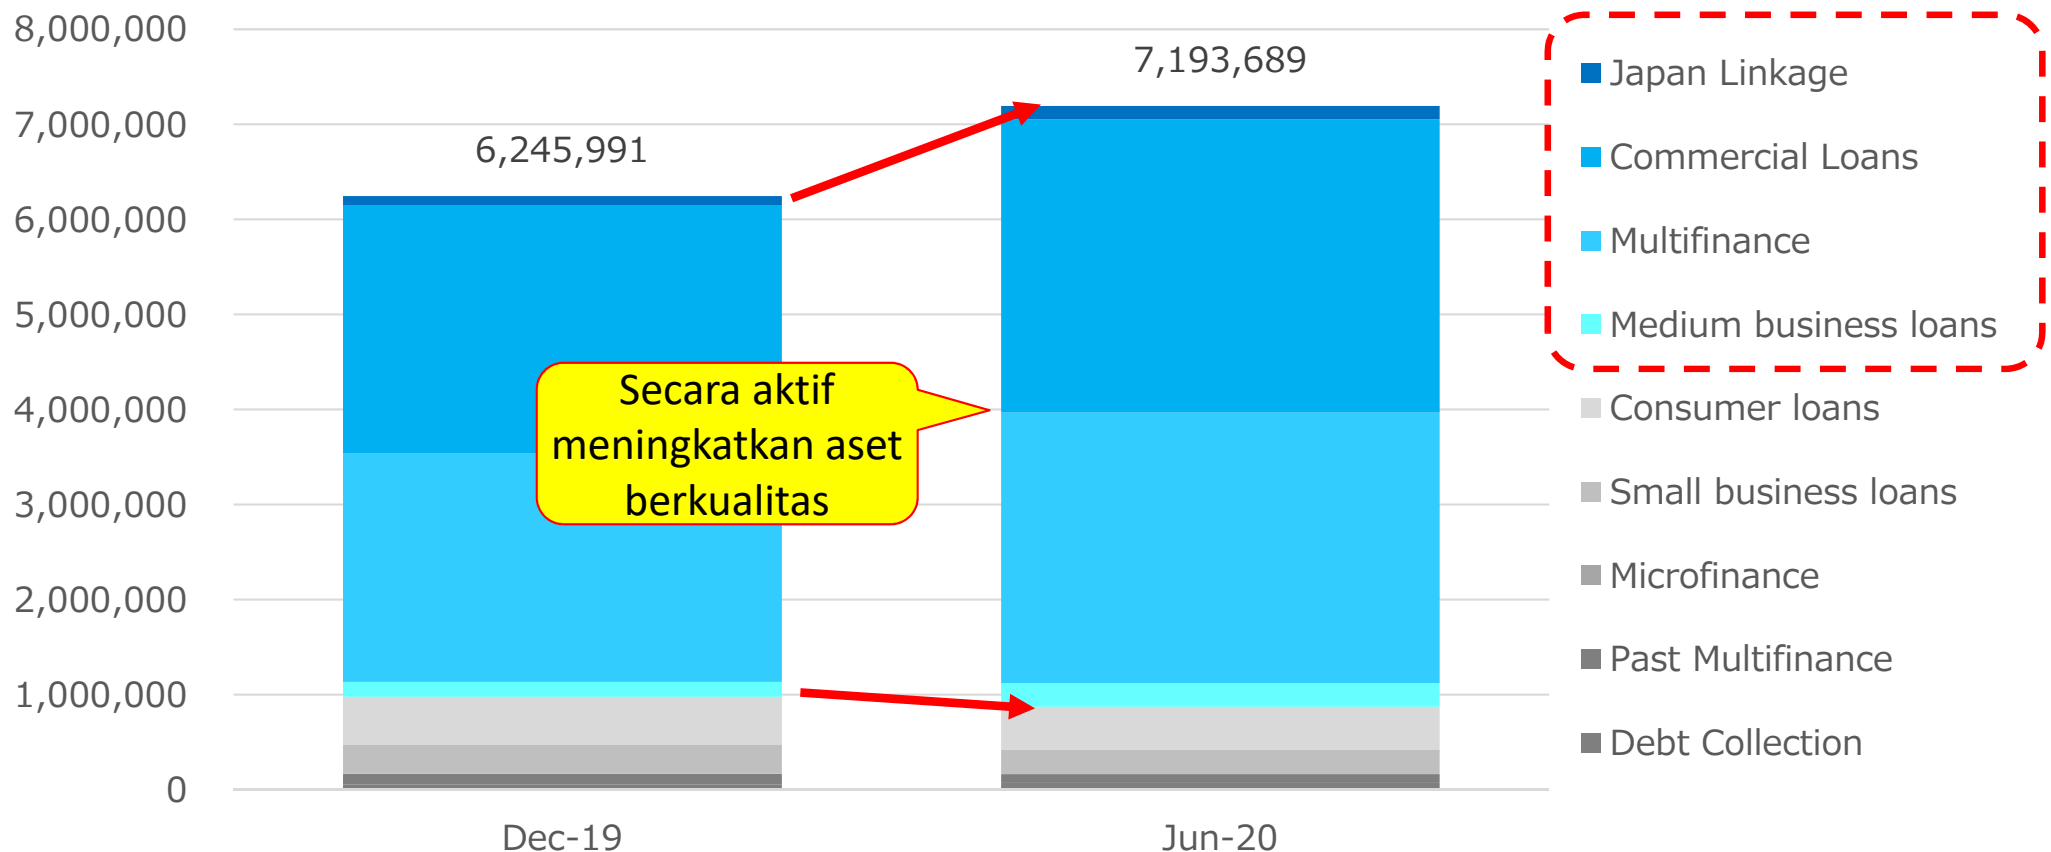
8,000,000
7,000,000
6,000,000
5,000,000
4,000,000
3,000,000
2,000,000
1,000,000
0

6,245,991
7,193,689

Secara aktif meningkatkan aset berkualitas

Dec-19
Jun-20

Japan Linkage
Commercial Loans
Multifinance
Medium business loans
Consumer loans
Small business loans
Microfinance
Past Multifinance
Debt Collection